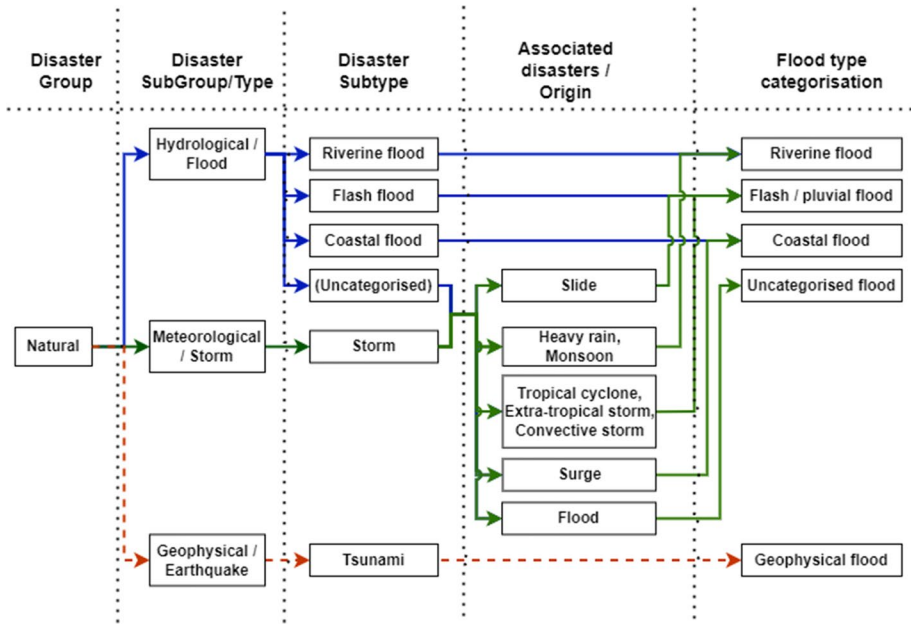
Disaster Group

Disaster SubGroup/Type

Disaster Subtype

Associated disasters / Origin

Flood type categorisation

Natural

Hydrological / Flood

Meteorological / Storm

Geophysical / Earthquake

Riverine flood

Flash flood

Coastal flood

(Uncategorised)

Storm

Tsunami

Slide

Heavy rain, Monsoon

Tropical cyclone, Extra-tropical storm, Convective storm

Surge

Flood

Riverine flood

Flash / pluvial flood

Coastal flood

Uncategorised flood

Geophysical flood